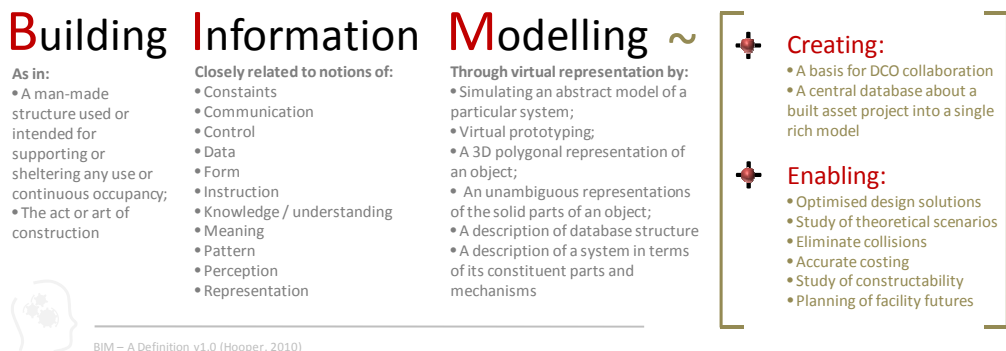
Building Information Modelling ~

As in:
• A man-made structure used or intended for supporting or sheltering any use or continuous occupancy;
• The act or art of construction

Closely related to notions of:
• Constaints
• Communication
• Control
• Data
• Form
• Instruction
• Knowledge / understanding
• Meaning
• Pattern
• Perception
• Representation

Through virtual representation by:
• Simulating an abstract model of a particular system;
• Virtual prototyping;
• A 3D polygonal representation of an object;
• An unambiguous representations of the solid parts of an object;
• A description of database structure
• A description of a system in terms of its constituent parts and mechanisms

Creating:
• A basis for DCO collaboration
• A central database about a built asset project into a single rich model

Enabling:
• Optimised design solutions
• Study of theoretical scenarios
• Eliminate collisions
• Accurate costing
• Study of constructability
• Planning of facility futures

BIM – A Definition v1.0 (Hooper, 2010)